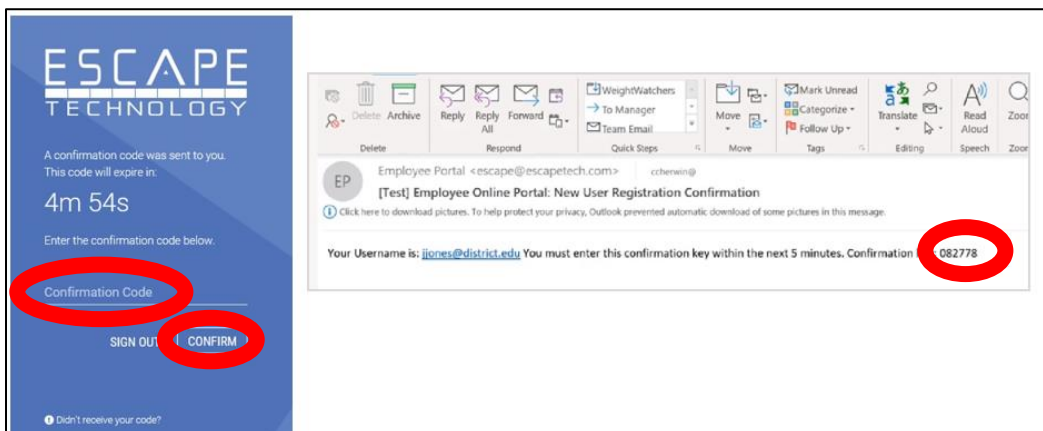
ESCAPE
TECHNOLOGY

A confirmation code was sent to you. This code will expire in:

4m 54s

Enter the confirmation code below.

Confirmation Code

SIGN OUT CONFIRM

Didn't receive your code?

Delete Archive
Delete

Reply Reply All Forward
Respond

WeightWatchers
To Manager
Team Email
Quick Steps

Move
Move

Mark Unread
Categorize
Follow Up
Tags

Translate
Editing

Read Aloud
Speech

Zoom
Zoom

EP

Employee Portal <escape@escapetech.com> ccherwin@

[Test] Employee Online Portal: New User Registration Confirmation

Click here to download pictures. To help protect your privacy, Outlook prevented automatic download of some pictures in this message.

Your Username is: jjones@district.edu You must enter this confirmation key within the next 5 minutes. Confirmation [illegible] 082778